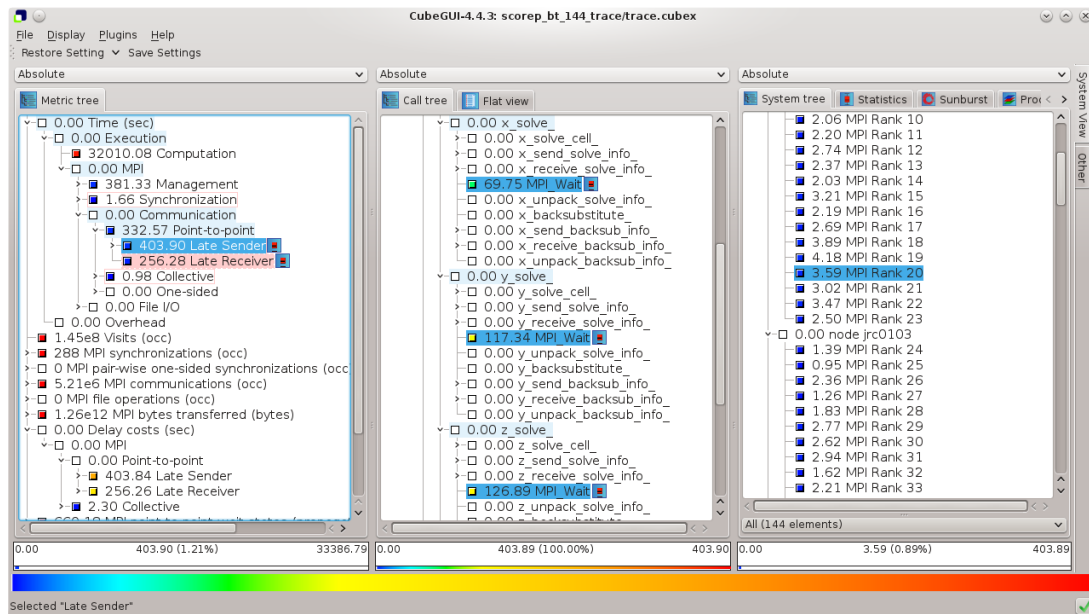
CubeGUI-4.4.3: scorep_bt_144_trace/trace.cubex

File Display Plugins Help
Restore Setting Save Settings

Absolute
Metric tree
0.00 Time (sec)
0.00 Execution
32010.08 Computation
0.00 MPI
381.33 Management
1.66 Synchronization
0.00 Communication
332.57 Point-to-point
403.90 Late Sender
256.28 Late Receiver
0.98 Collective
0.00 One-sided
0.00 File I/O
0.00 Overhead
1.45e8 Visits (occ)
288 MPI synchronizations (occ)
0 MPI pair-wise one-sided synchronizations (occ
5.21e6 MPI communications (occ)
0 MPI file operations (occ)
1.26e12 MPI bytes transferred (bytes)
0.00 Delay costs (sec)
0.00 MPI
0.00 Point-to-point
403.84 Late Sender
256.26 Late Receiver
2.30 Collective
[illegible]

0.00 403.90 (1.21%) 33386.79

Absolute
Call tree Flat view
0.00 x_solve_
0.00 x_solve_cell_
0.00 x_send_solve_info_
0.00 x_receive_solve_info_
69.75 MPI_Wait
0.00 x_unpack_solve_info_
0.00 x_backsubstitute_
0.00 x_send_backsub_info_
0.00 x_receive_backsub_info_
0.00 x_unpack_backsub_info_
0.00 y_solve_
0.00 y_solve_cell_
0.00 y_send_solve_info_
0.00 y_receive_solve_info_
117.34 MPI_Wait
0.00 y_unpack_solve_info_
0.00 y_backsubstitute_
0.00 y_send_backsub_info_
0.00 y_receive_backsub_info_
0.00 y_unpack_backsub_info_
0.00 z_solve_
0.00 z_solve_cell_
0.00 z_send_solve_info_
0.00 z_receive_solve_info_
126.89 MPI_Wait
0.00 z_unpack_solve_info_
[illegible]

0.00 403.89 (100.00%) 403.90

Absolute
System tree Statistics Sunburst Proc
2.06 MPI Rank 10
2.20 MPI Rank 11
2.74 MPI Rank 12
2.37 MPI Rank 13
2.03 MPI Rank 14
3.21 MPI Rank 15
2.19 MPI Rank 16
2.69 MPI Rank 17
3.89 MPI Rank 18
4.18 MPI Rank 19
3.59 MPI Rank 20
3.02 MPI Rank 21
3.47 MPI Rank 22
2.50 MPI Rank 23
0.00 node jrc0103
1.39 MPI Rank 24
0.95 MPI Rank 25
2.36 MPI Rank 26
1.26 MPI Rank 27
1.83 MPI Rank 28
2.77 MPI Rank 29
2.62 MPI Rank 30
2.94 MPI Rank 31
1.62 MPI Rank 32
2.21 MPI Rank 33
All (144 elements)

0.00 3.59 (0.89%) 403.89

System View
Other

Selected "Late Sender"